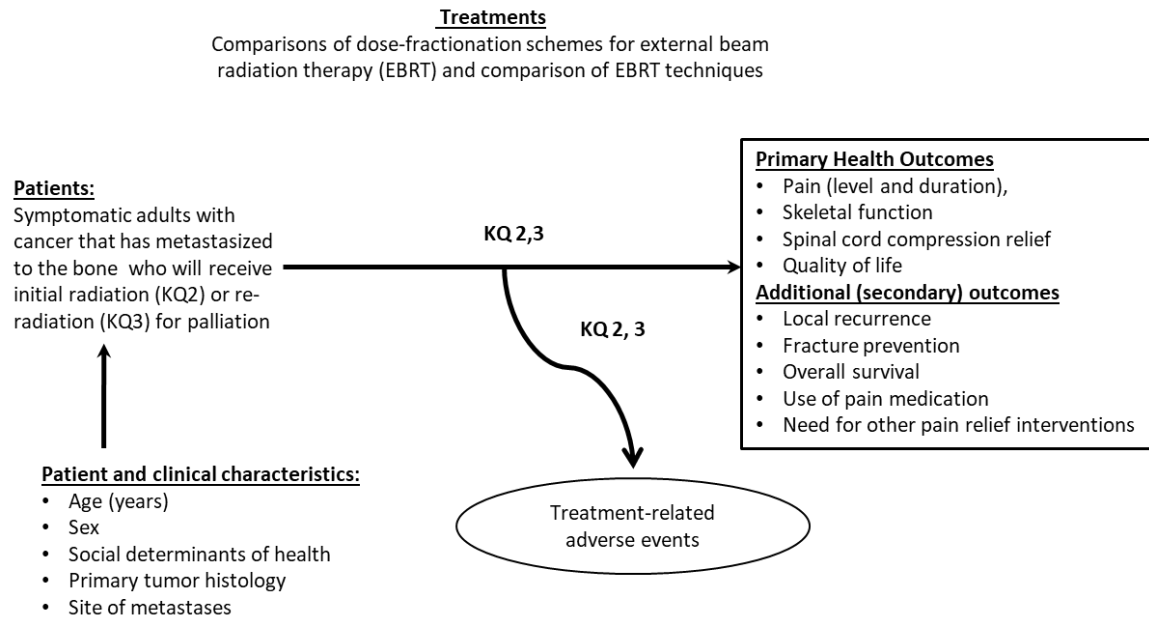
**Treatments**
Comparisons of dose-fractionation schemes for external beam radiation therapy (EBRT) and comparison of EBRT techniques

**Patients:**
Symptomatic adults with cancer that has metastasized to the bone who will receive initial radiation (KQ2) or reradiation (KQ3) for palliation

KQ 2,3

**Primary Health Outcomes**
- Pain (level and duration),
- Skeletal function
- Spinal cord compression relief
- Quality of life

**Additional (secondary) outcomes**
- Local recurrence
- Fracture prevention
- Overall survival
- Use of pain medication
- Need for other pain relief interventions

KQ 2, 3

**Patient and clinical characteristics:**
- Age (years)
- Sex
- Social determinants of health
- Primary tumor histology
- Site of metastases

Treatment-related adverse events